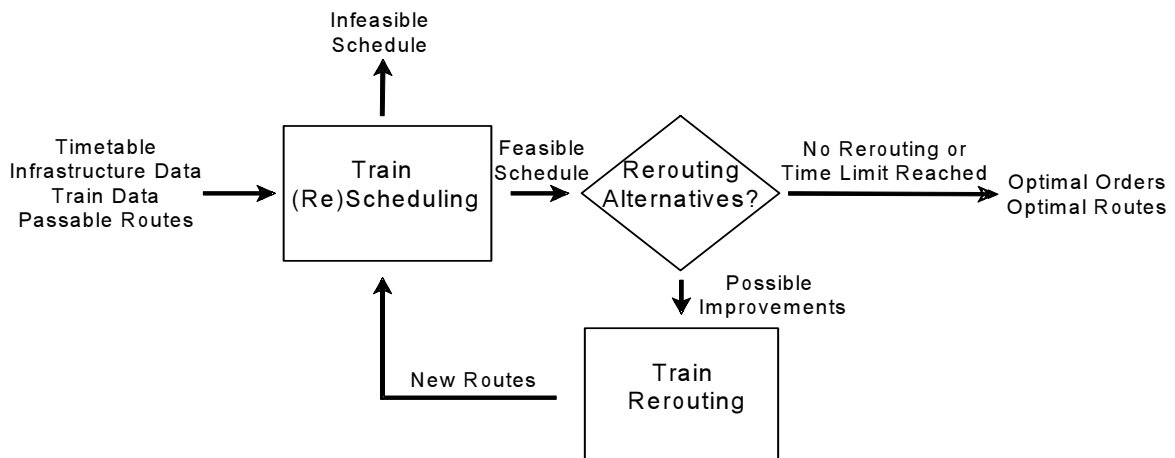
Infeasible Schedule

Timetable
Infrastructure Data
Train Data
Passable Routes

Train (Re)Scheduling

Feasible Schedule

Rerouting Alternatives?

No Rerouting or Time Limit Reached

Optimal Orders
Optimal Routes

Possible Improvements

Train Rerouting

New Routes